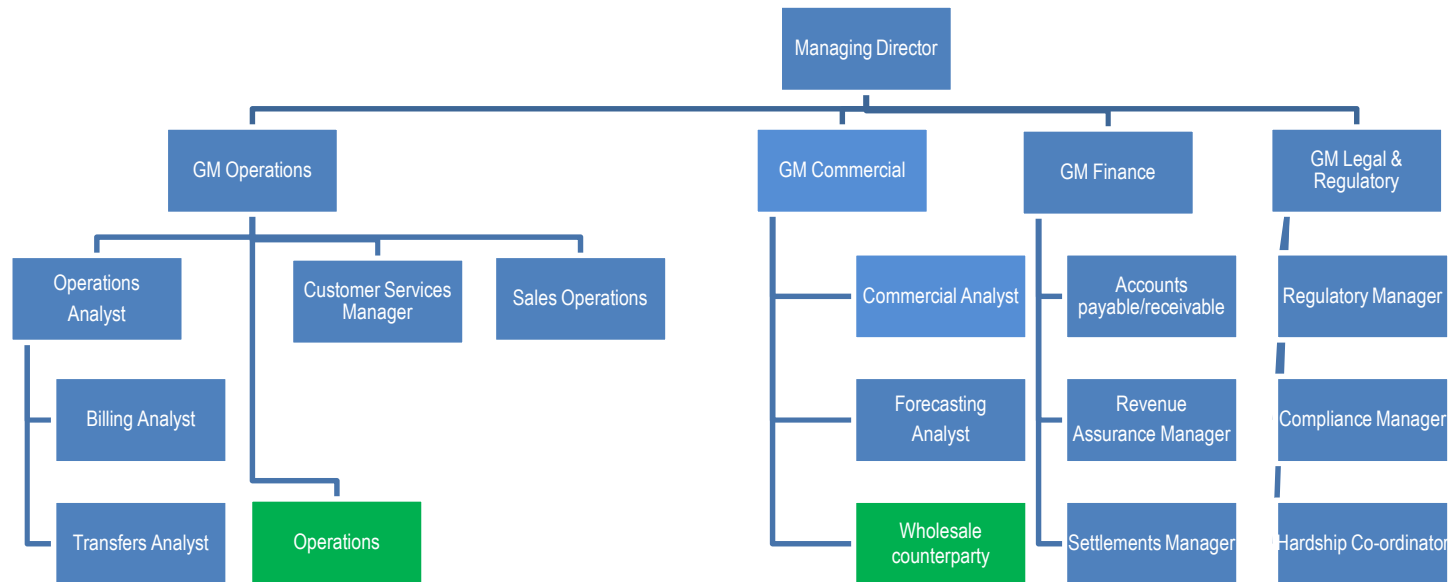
Managing Director

GM Operations

GM Commercial

GM Finance

GM Legal & Regulatory

Operations Analyst

Customer Services Manager

Sales Operations

Billing Analyst

Transfers Analyst

Operations

Commercial Analyst

Forecasting Analyst

Wholesale counterparty

Accounts payable/receivable

Revenue Assurance Manager

Settlements Manager

Regulatory Manager

Compliance Manager

Hardship Co-ordinator